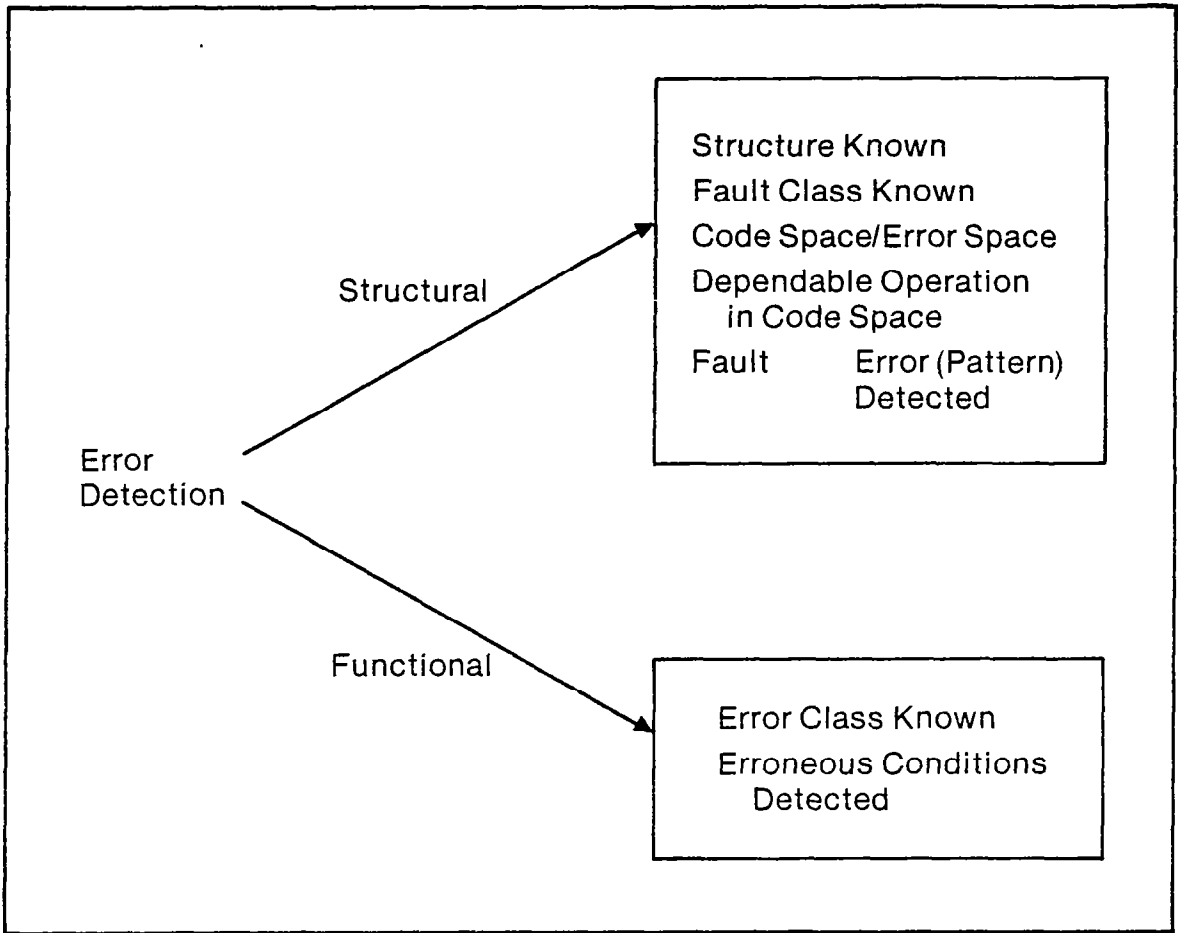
Error Detection

Structural

Structure Known
Fault Class Known
Code Space/Error Space
Dependable Operation in Code Space
Fault Error (Pattern) Detected

Functional

Error Class Known
Erroneous Conditions Detected